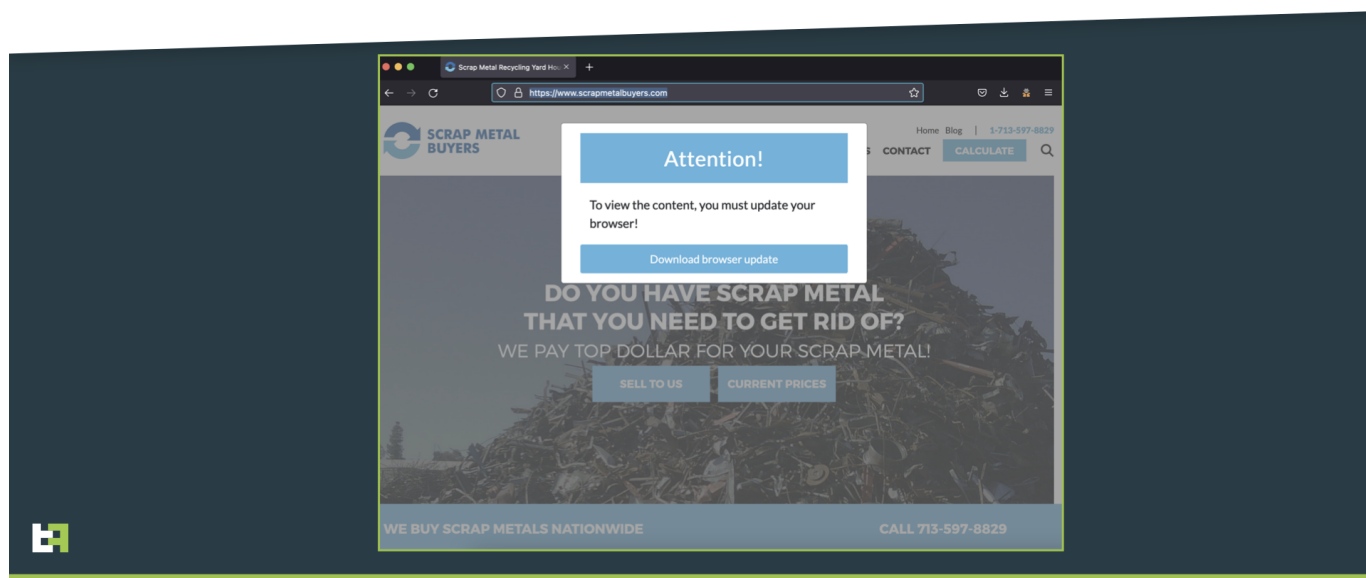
Scrap Metal Recycling Yard Hou ×
+
https://www.scrapmetalbuyers.com

SCRAP METAL BUYERS
Home Blog | 1-713-597-8829
S CONTACT CALCULATE

Attention!

To view the content, you must update your browser!

Download browser update

DO YOU HAVE SCRAP METAL THAT YOU NEED TO GET RID OF?
WE PAY TOP DOLLAR FOR YOUR SCRAP METAL!
SELL TO US
CURRENT PRICES

WE BUY SCRAP METALS NATIONWIDE
CALL 713-597-8829